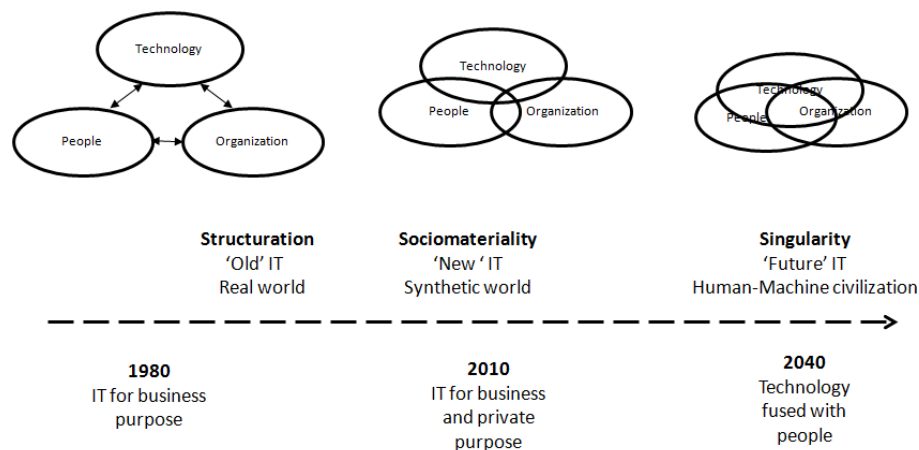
Technology

People

Organization

Technology

People

Organization

Technology

People

Organization

**Structuration**
'Old' IT
Real world

**Sociomateriality**
'New ' IT
Synthetic world

**Singularity**
'Future' IT
Human-Machine civilization

**1980**
IT for business purpose

**2010**
IT for business and private purpose

**2040**
Technology fused with people